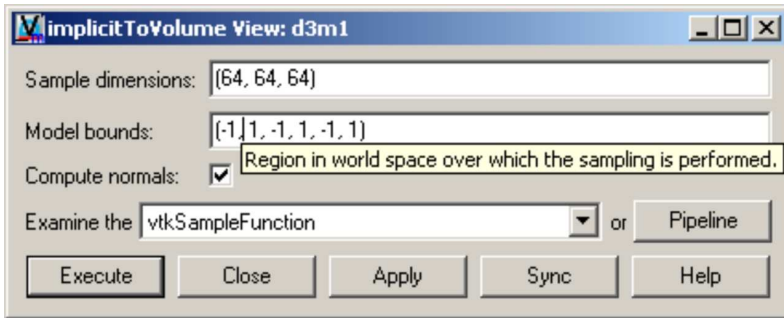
implicitToVolume View: d3m1

Sample dimensions: (64, 64, 64)

Model bounds: (-1, 1, -1, 1, -1, 1)

Region in world space over which the sampling is performed.

Compute normals:

Examine the vtkSampleFunction or Pipeline

Execute Close Apply Sync Help